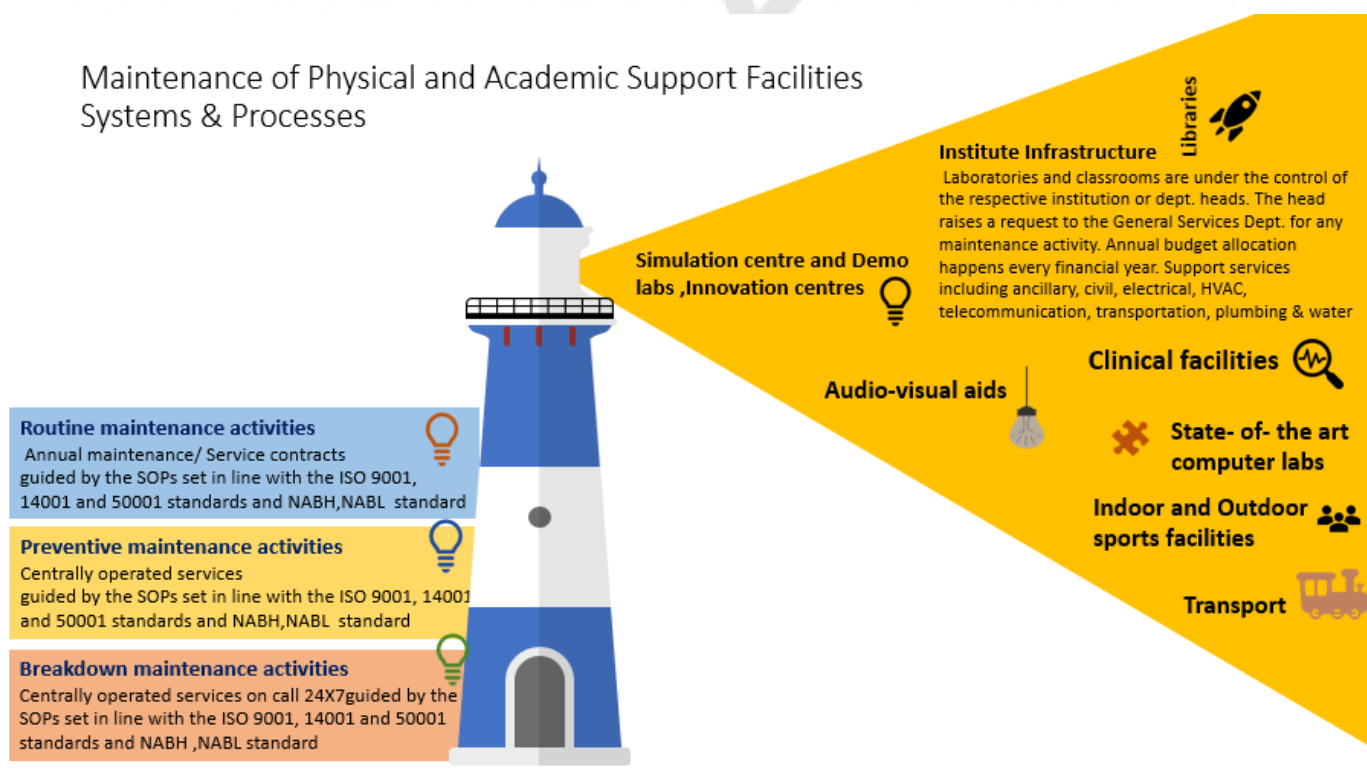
Maintenance of Physical and Academic Support Facilities
Systems & Processes

Libraries

Institute Infrastructure
Laboratories and classrooms are under the control of the respective institution or dept. heads. The head raises a request to the General Services Dept. for any maintenance activity. Annual budget allocation happens every financial year. Support services including ancillary, civil, electrical, HVAC, telecommunication, transportation, plumbing & water

Simulation centre and Demo labs ,Innovation centres

Clinical facilities

Audio-visual aids

State- of- the art computer labs

Indoor and Outdoor sports facilities

Transport

Routine maintenance activities
Annual maintenance/ Service contracts guided by the SOPs set in line with the ISO 9001, 14001 and 50001 standards and NABH,NABL standard

Preventive maintenance activities
Centrally operated services guided by the SOPs set in line with the ISO 9001, 14001 and 50001 standards and NABH,NABL standard

Breakdown maintenance activities
Centrally operated services on call 24X7guided by the SOPs set in line with the ISO 9001, 14001 and 50001 standards and NABH ,NABL standard